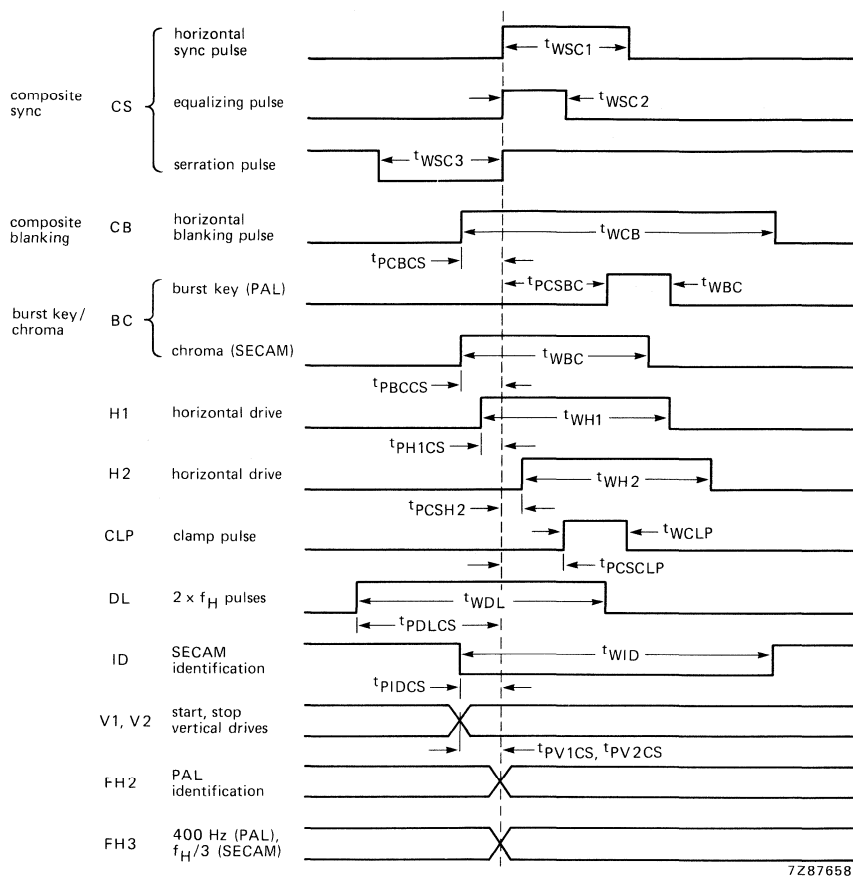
composite sync
CS
horizontal sync pulse
$t_{WSC1}$
equalizing pulse
$t_{WSC2}$
serration pulse
$t_{WSC3}$

composite blanking
CB
horizontal blanking pulse
$t_{WCB}$
$t_{PCBCS}$

burst key/ chroma
BC
burst key (PAL)
$t_{PCSBC}$
$t_{WBC}$
chroma (SECAM)
$t_{WBC}$
$t_{PBCCS}$

H1
horizontal drive
$t_{WH1}$
$t_{PH1CS}$

H2
horizontal drive
$t_{WH2}$
$t_{PCSH2}$

CLP
clamp pulse
$t_{WCLP}$
$t_{PCSCLP}$

DL
$2 \times f_H$ pulses
$t_{WDL}$
$t_{PDLCS}$

ID
SECAM identification
$t_{WID}$
$t_{PIDCS}$

V1, V2
start, stop vertical drives
$t_{PV1CS}$, $t_{PV2CS}$

FH2
PAL identification

FH3
400 Hz (PAL), $f_H/3$ (SECAM)

7Z87658